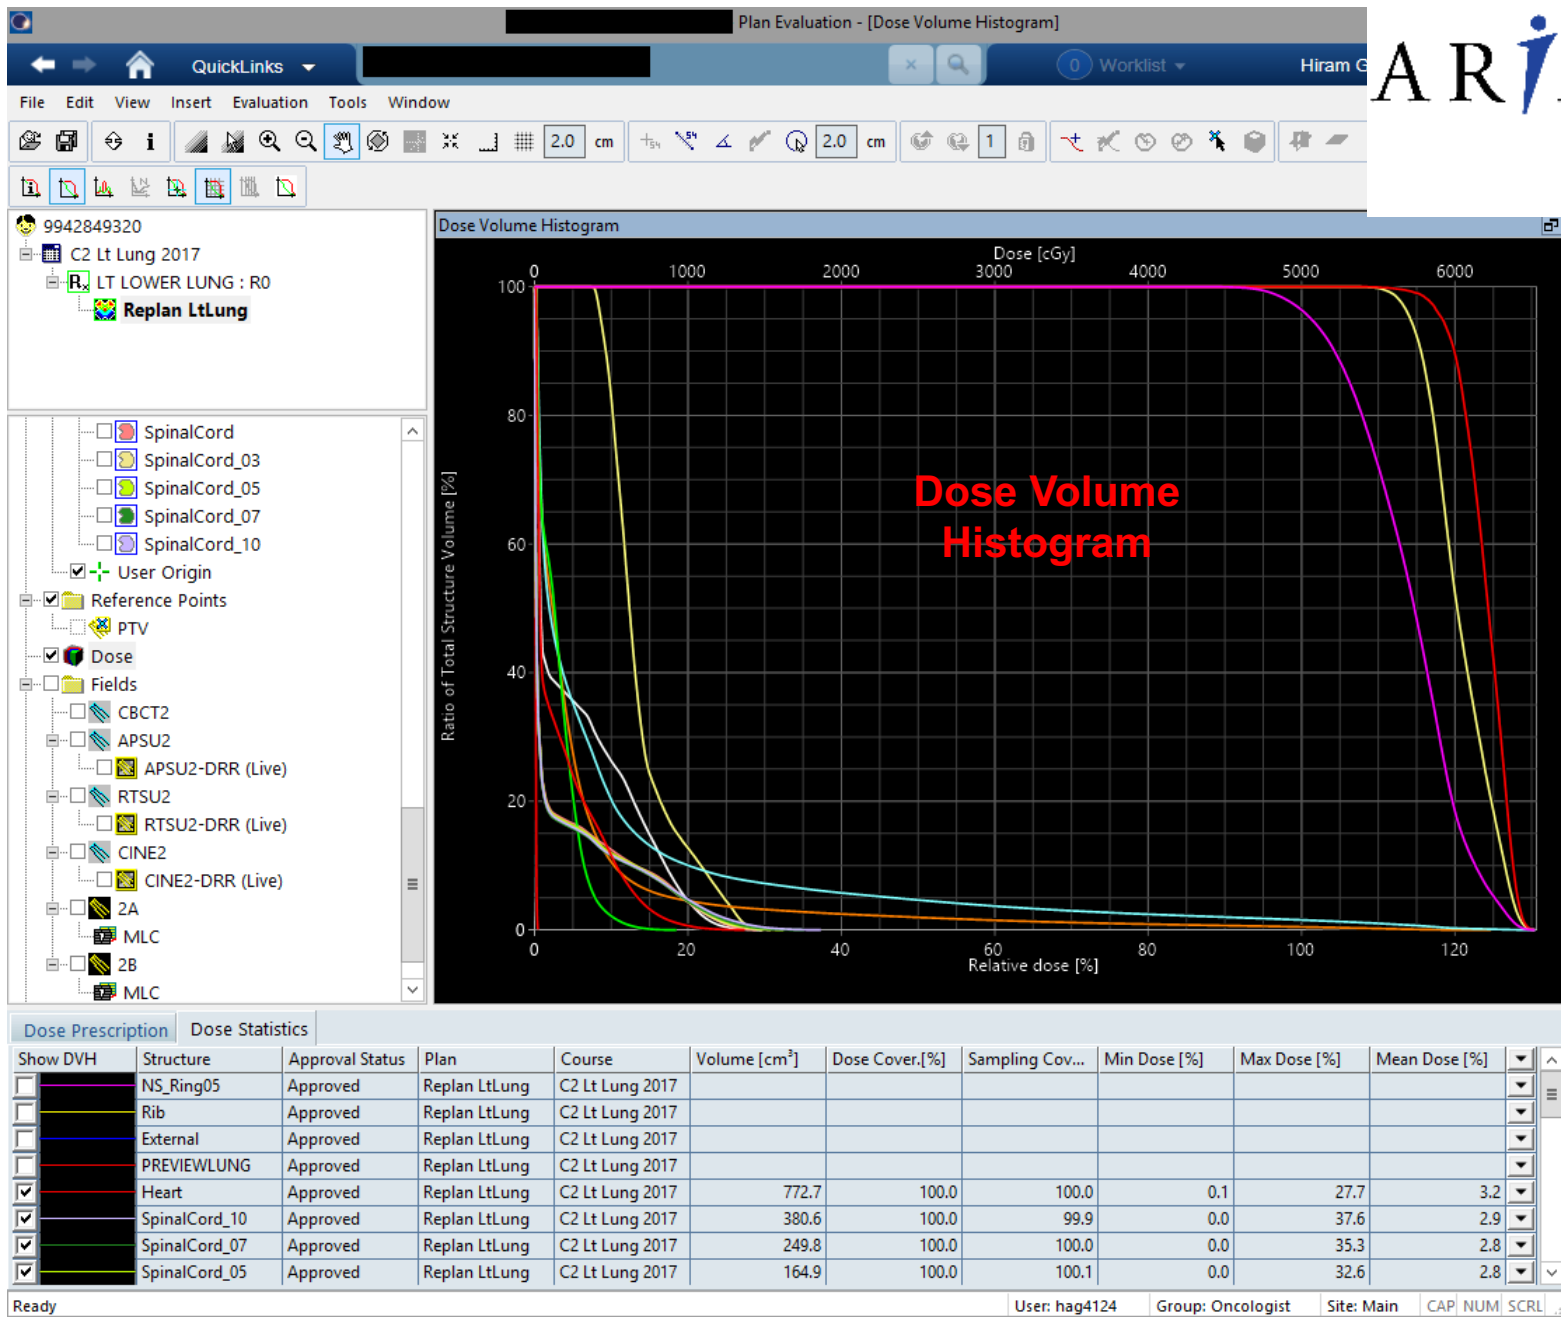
Plan Evaluation - [Dose Volume Histogram]

QuickLinks

0 Worklist

Hiram G

ARi

File Edit View Insert Evaluation Tools Window

2.0 cm 2.0 cm 1

9942849320
C2 Lt Lung 2017
LT LOWER LUNG : R0
Replan LtLung

SpinalCord
SpinalCord_03
SpinalCord_05
SpinalCord_07
SpinalCord_10
User Origin
Reference Points
PTV
Dose
Fields
CBCT2
APSU2
APSU2-DRR (Live)
RTSU2
RTSU2-DRR (Live)
CINE2
CINE2-DRR (Live)
2A
MLC
2B
MLC

Dose Volume Histogram

Dose [cGy]
0 1000 2000 3000 4000 5000 6000
100 80 60 40 20 0
Ratio of Total Structure Volume [%]
0 20 40 60 80 100 120
Relative dose [%]

Dose Volume Histogram

Dose Prescription | Dose Statistics

| Show DVH | Structure | Approval Status | Plan | Course | Volume [cm³] | Dose Cover.[%] | Sampling Cov... | Min Dose [%] | Max Dose [%] | Mean Dose [%] |
|---|---|---|---|---|---|---|---|---|---|---|
| ☐ | NS_Ring05 | Approved | Replan LtLung | C2 Lt Lung 2017 | | | | | | |
| ☐ | Rib | Approved | Replan LtLung | C2 Lt Lung 2017 | | | | | | |
| ☐ | External | Approved | Replan LtLung | C2 Lt Lung 2017 | | | | | | |
| ☐ | PREVIEWLUNG | Approved | Replan LtLung | C2 Lt Lung 2017 | | | | | | |
| ☑ | Heart | Approved | Replan LtLung | C2 Lt Lung 2017 | 772.7 | 100.0 | 100.0 | 0.1 | 27.7 | 3.2 |
| ☑ | SpinalCord_10 | Approved | Replan LtLung | C2 Lt Lung 2017 | 380.6 | 100.0 | 99.9 | 0.0 | 37.6 | 2.9 |
| ☑ | SpinalCord_07 | Approved | Replan LtLung | C2 Lt Lung 2017 | 249.8 | 100.0 | 100.0 | 0.0 | 35.3 | 2.8 |
| ☑ | SpinalCord_05 | Approved | Replan LtLung | C2 Lt Lung 2017 | 164.9 | 100.0 | 100.1 | 0.0 | 32.6 | 2.8 |

Ready | User: hag4124 | Group: Oncologist | Site: Main | CAP NUM SCRL